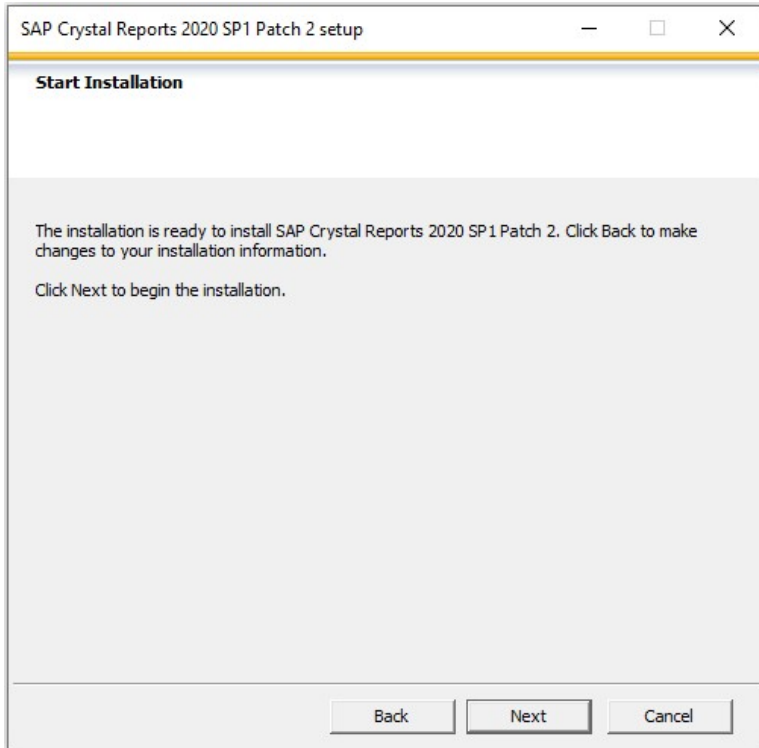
SAP Crystal Reports 2020 SP1 Patch 2 setup

Start Installation

The installation is ready to install SAP Crystal Reports 2020 SP1 Patch 2. Click Back to make changes to your installation information.

Click Next to begin the installation.

Back
Next
Cancel